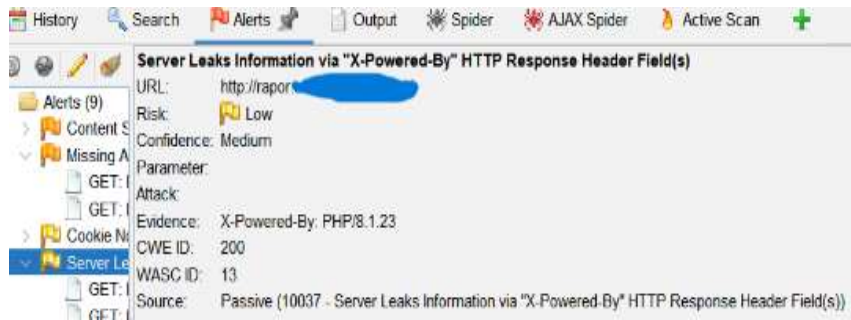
History Search Alerts Output Spider AJAX Spider Active Scan +

Alerts (9)
Content S
Missing A
GET: I
GET: I
Cookie No
Server Le
GET: I
GET: I

Server Leaks Information via "X-Powered-By" HTTP Response Header Field(s)
URL: http://rapor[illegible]
Risk: Low
Confidence: Medium
Parameter:
Attack:
Evidence: X-Powered-By: PHP/8.1.23
CWE ID: 200
WASC ID: 13
Source: Passive (10037 - Server Leaks Information via "X-Powered-By" HTTP Response Header Field(s))